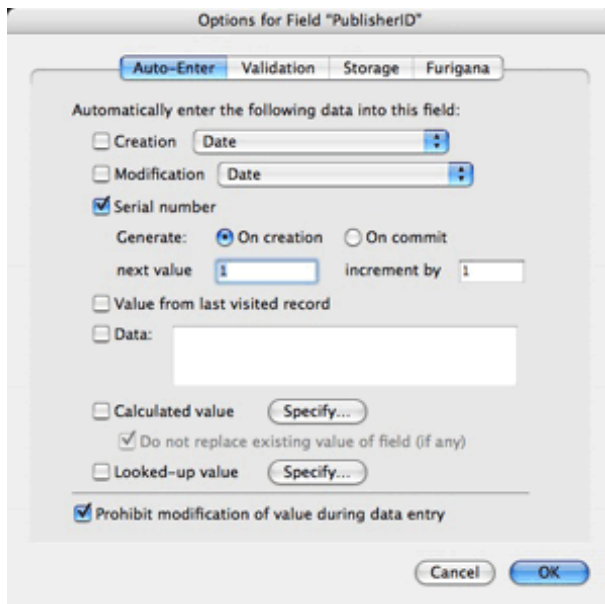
Options for Field "PublisherID"

Auto-Enter
Validation
Storage
Furigana

Automatically enter the following data into this field:

Creation
Date

Modification
Date

Serial number

Generate:
On creation
On commit

next value
1
increment by
1

Value from last visited record

Data:

Calculated value
Specify...

Do not replace existing value of field (if any)

Looked-up value
Specify...

Prohibit modification of value during data entry

Cancel
OK